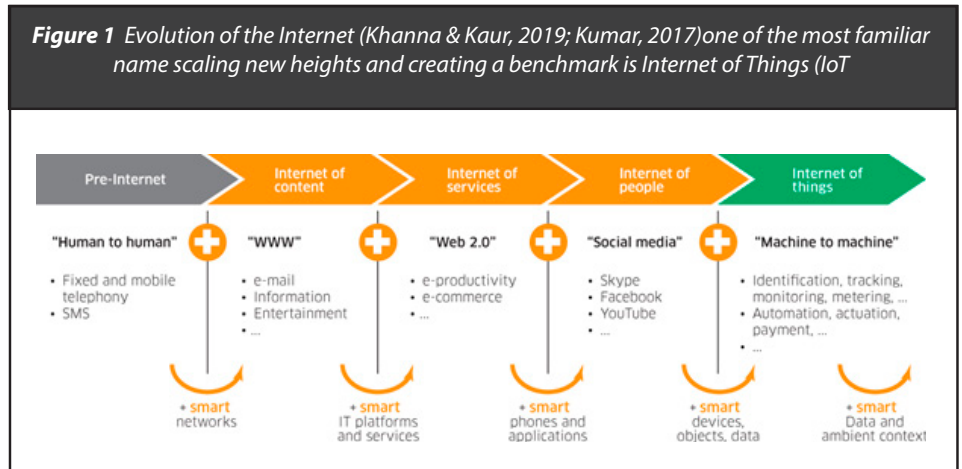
**Figure 1** Evolution of the Internet (Khanna & Kaur, 2019; Kumar, 2017)one of the most familiar name scaling new heights and creating a benchmark is Internet of Things (IoT

Pre-Internet

Internet of content

Internet of services

Internet of people

Internet of things

"Human to human"

- Fixed and mobile telephony
- SMS

"WWW"

- e-mail
- Information
- Entertainment
- ...

"Web 2.0"

- e-productivity
- e-commerce
- ...

"Social media"

- Skype
- Facebook
- YouTube
- ...

"Machine to machine"

- Identification, tracking, monitoring, metering, ...
- Automation, actuation, payment, ...
- ...

+ smart networks

+ smart IT platforms and services

+ smart phones and applications

+ smart devices, objects, data

+ smart Data and ambient context